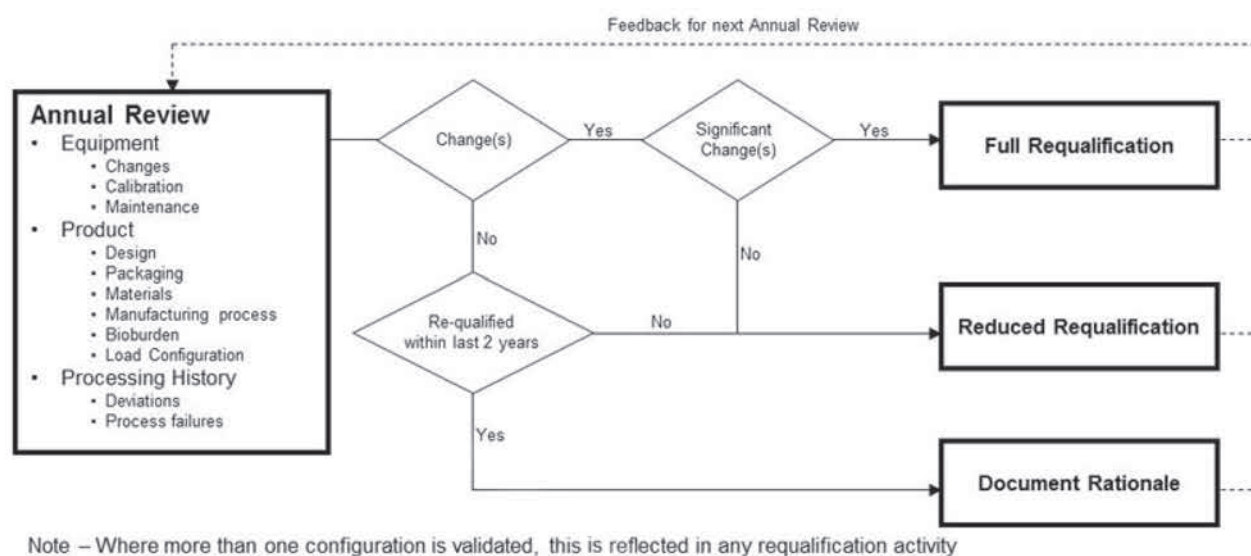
Feedback for next Annual Review

**Annual Review**
- Equipment
  - Changes
  - Calibration
  - Maintenance
- Product
  - Design
  - Packaging
  - Materials
  - Manufacturing process
  - Bioburden
  - Load Configuration
- Processing History
  - Deviations
  - Process failures

Change(s)

Yes

Significant Change(s)

Yes

**Full Requalification**

No

No

Re-qualified within last 2 years

No

**Reduced Requalification**

Yes

**Document Rationale**

Note – Where more than one configuration is validated, this is reflected in any requalification activity